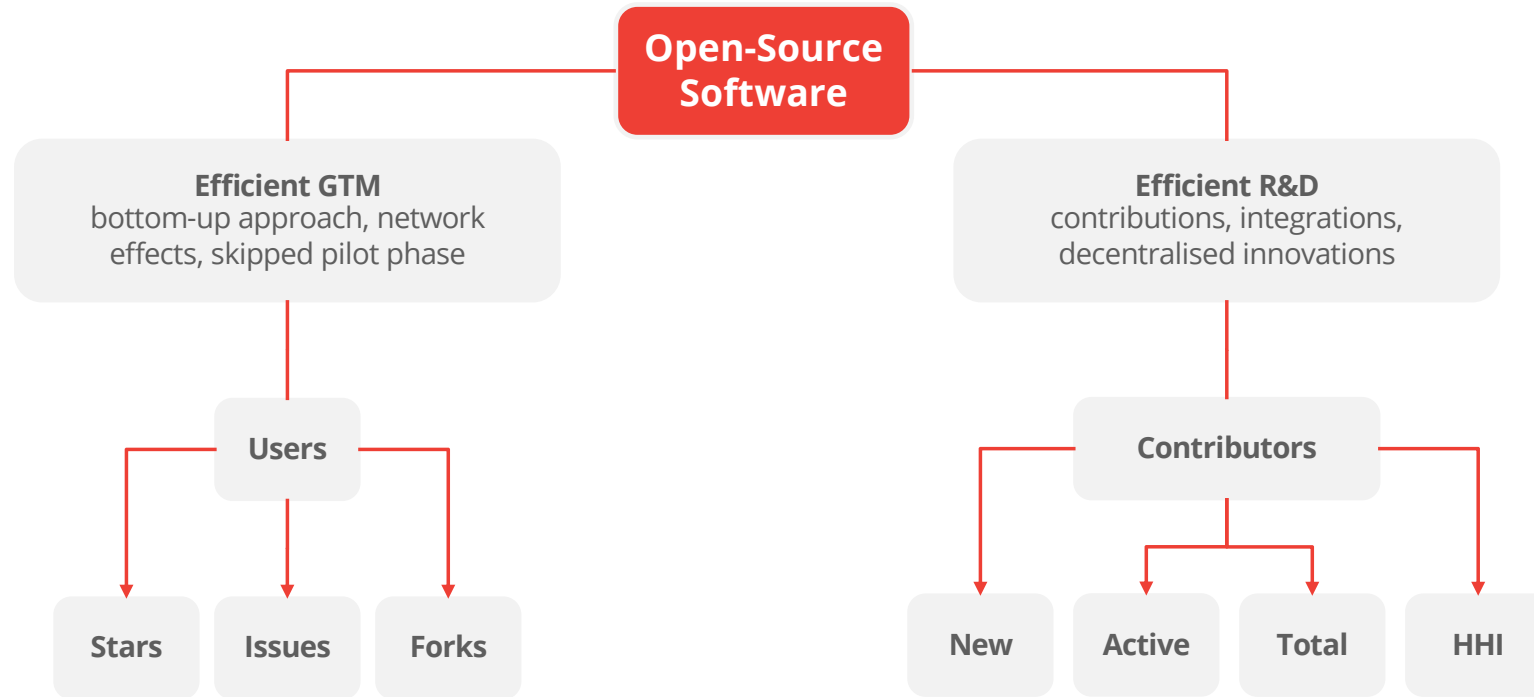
Open-Source Software

Efficient GTM
bottom-up approach, network effects, skipped pilot phase

Efficient R&D
contributions, integrations, decentralised innovations

Users

Stars

Issues

Forks

Contributors

New

Active

Total

HHI